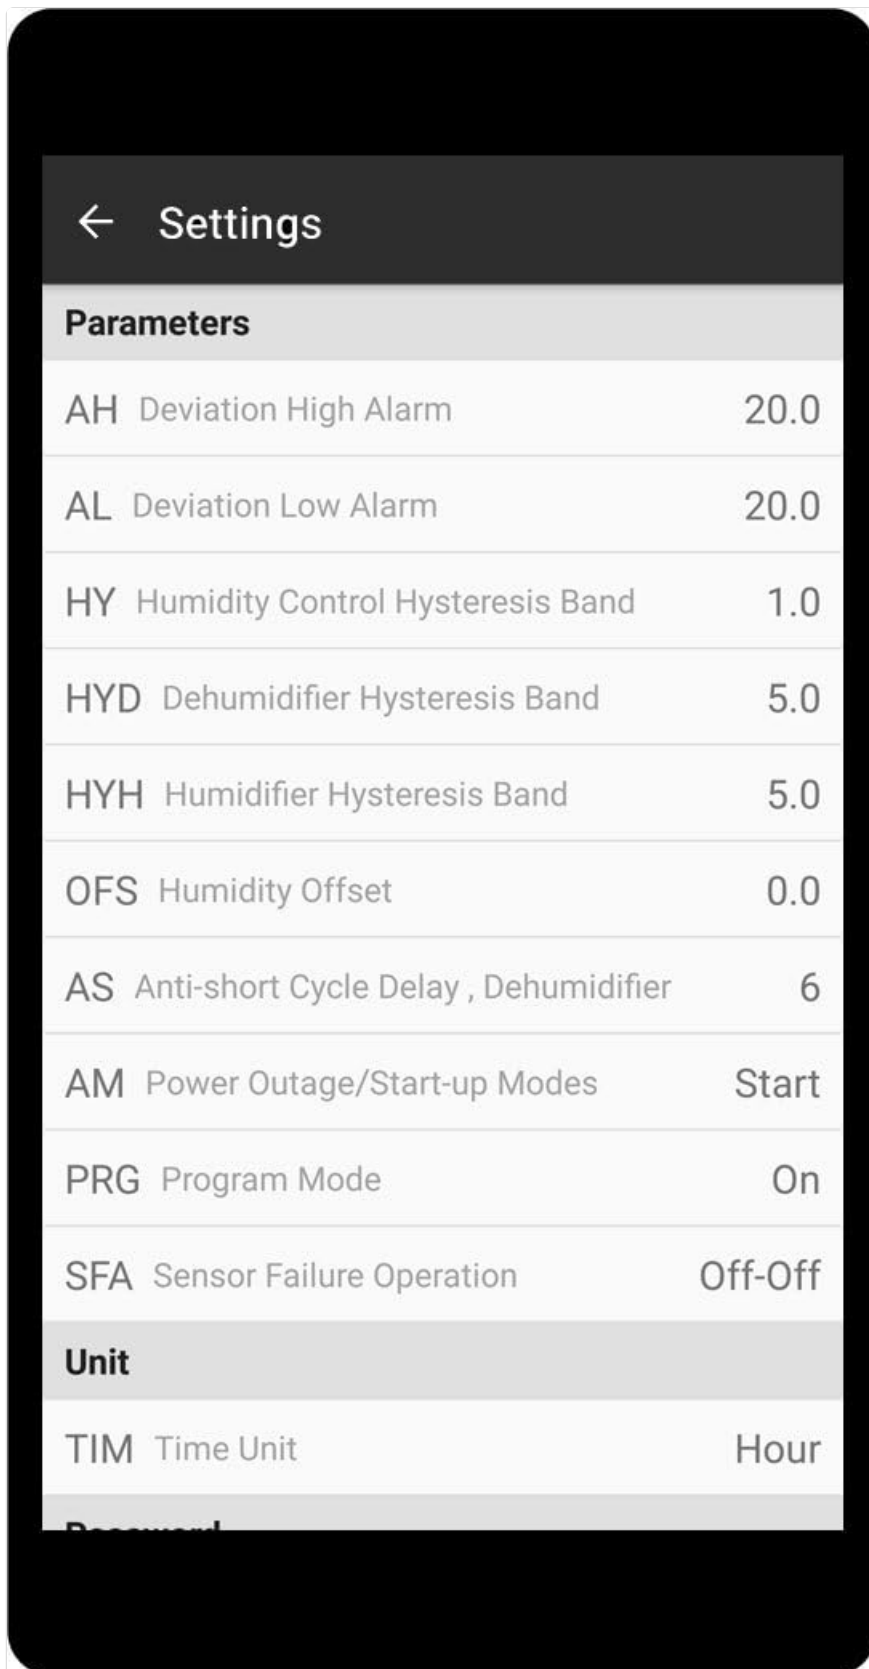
← Settings

Parameters

AH Deviation High Alarm 20.0

AL Deviation Low Alarm 20.0

HY Humidity Control Hysteresis Band 1.0

HYD Dehumidifier Hysteresis Band 5.0

HYH Humidifier Hysteresis Band 5.0

OFS Humidity Offset 0.0

AS Anti-short Cycle Delay , Dehumidifier 6

AM Power Outage/Start-up Modes Start

PRG Program Mode On

SFA Sensor Failure Operation Off-Off

Unit

TIM Time Unit Hour

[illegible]